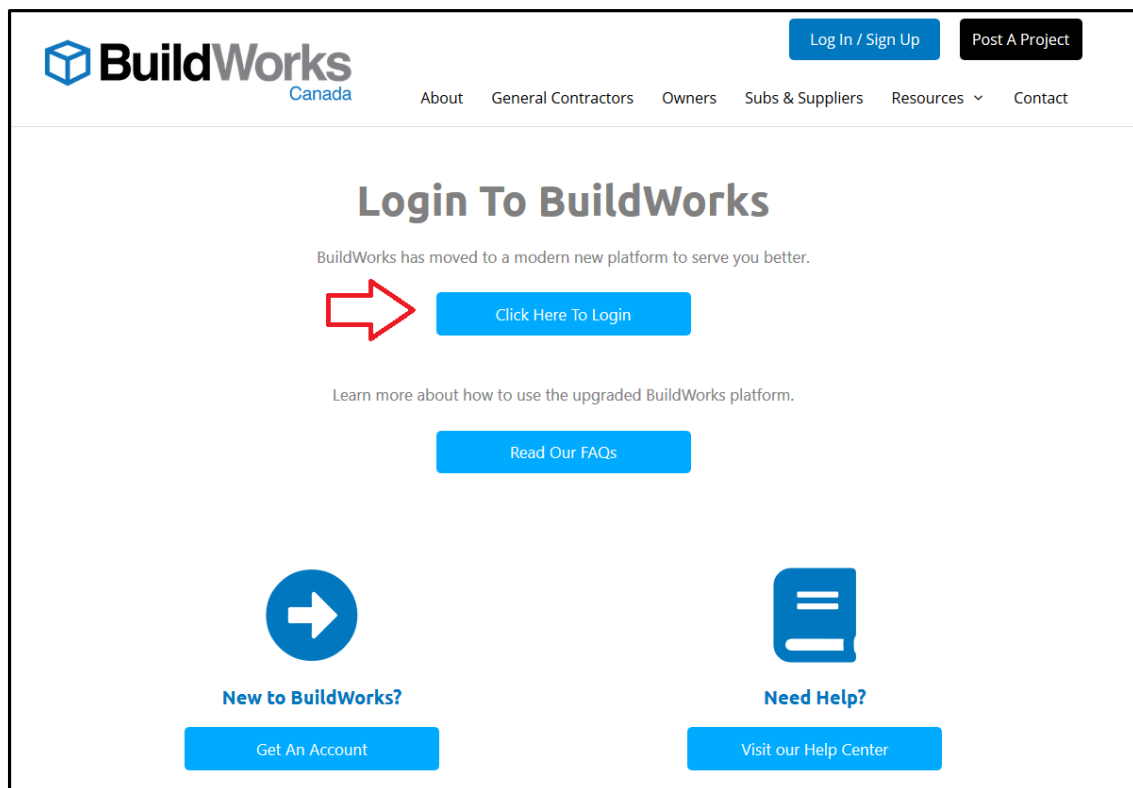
BuildWorks Canada

Log In / Sign Up

Post A Project

About General Contractors Owners Subs & Suppliers Resources Contact

Login To BuildWorks

BuildWorks has moved to a modern new platform to serve you better.

Click Here To Login

Learn more about how to use the upgraded BuildWorks platform.

Read Our FAQs

New to BuildWorks?

Get An Account

Need Help?

Visit our Help Center